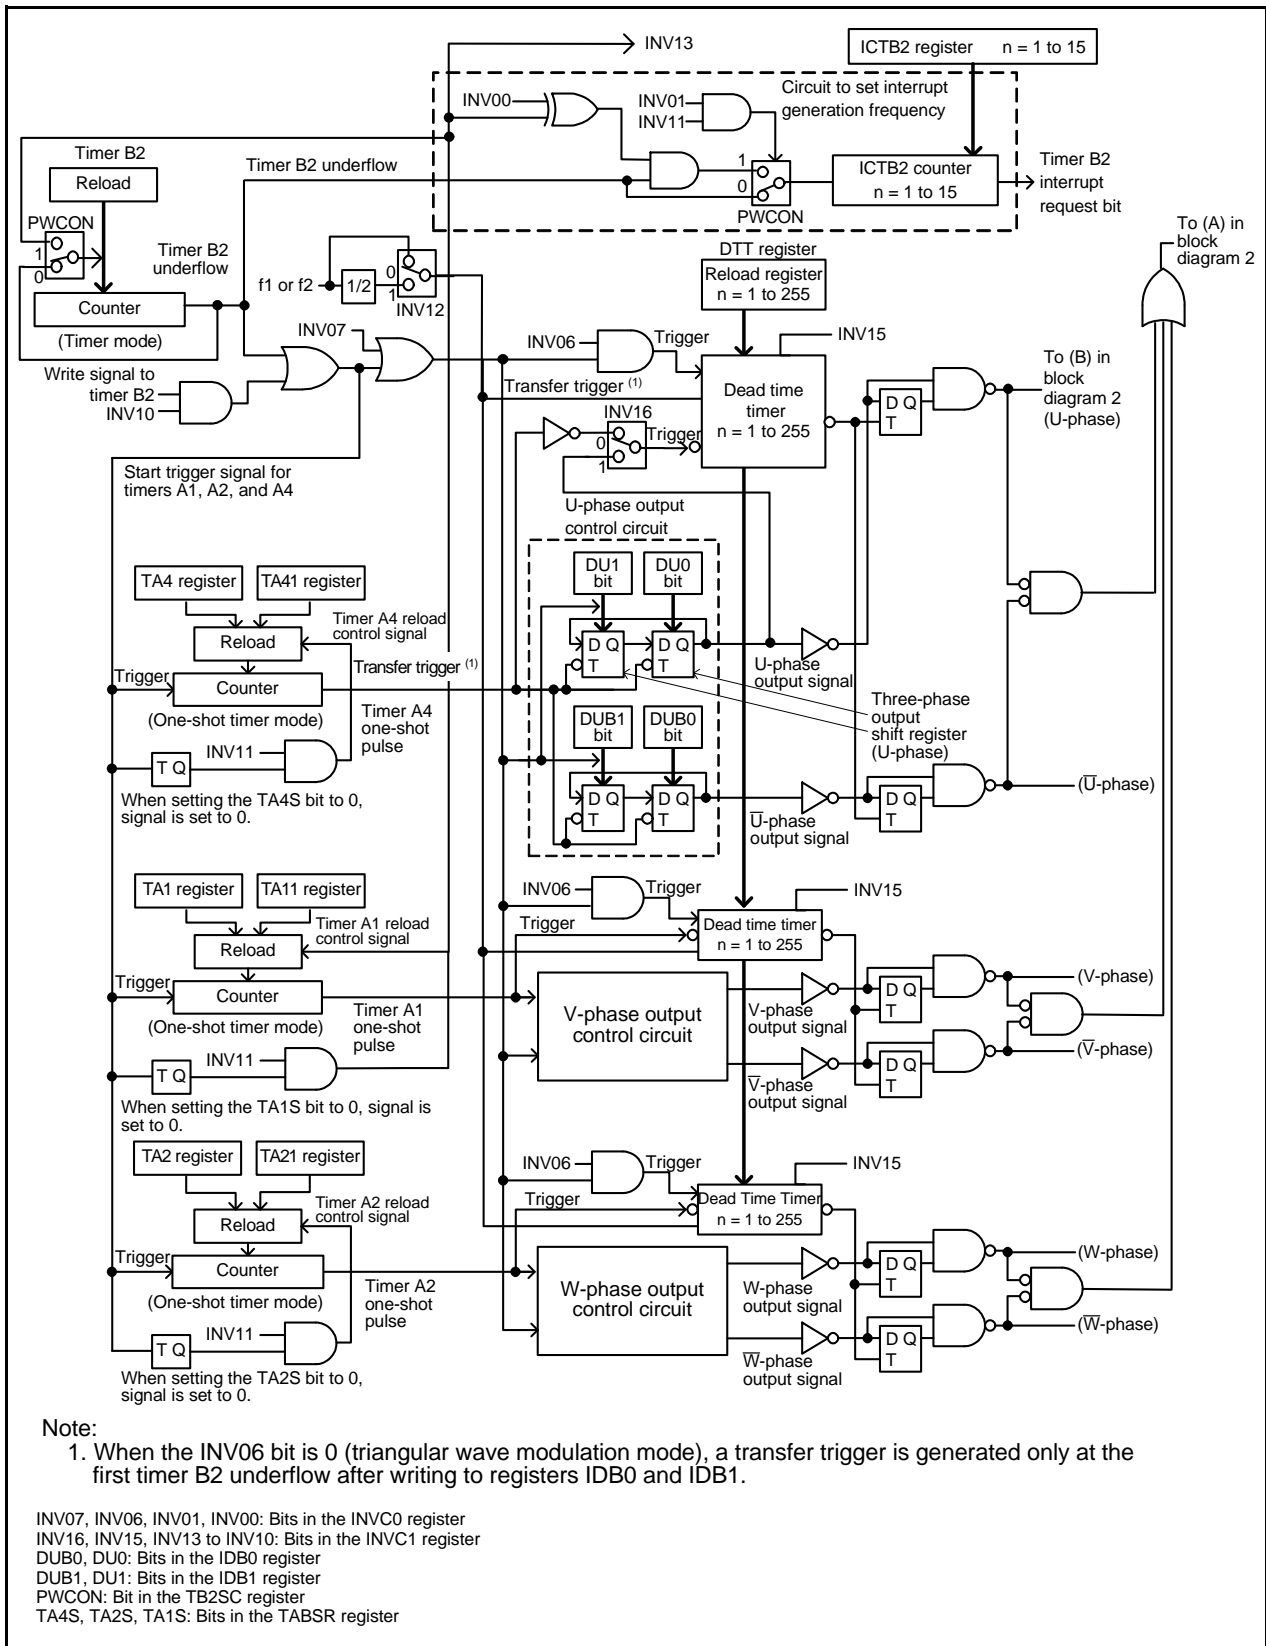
INV13

ICTB2 register n = 1 to 15

INV00

INV01

INV11

Circuit to set interrupt generation frequency

Timer B2

Reload

Timer B2 underflow

1

0

PWCON

ICTB2 counter n = 1 to 15

Timer B2 interrupt request bit

PWCON

1

0

Timer B2 underflow

0

f1 or f2

1/2

1

INV12

DTT register

Reload register n = 1 to 255

To (A) in block diagram 2

Counter

(Timer mode)

INV07

INV06

Trigger

INV15

Write signal to timer B2

INV10

Transfer trigger $^{(1)}$

Dead time timer n = 1 to 255

D Q T

To (B) in block diagram 2 (U-phase)

INV16

0

Trigger

1

Start trigger signal for timers A1, A2, and A4

U-phase output control circuit

TA4 register

TA41 register

DU1 bit

DU0 bit

Reload

Timer A4 reload control signal

D Q T

D Q T

Trigger

Counter

Transfer trigger $^{(1)}$

U-phase output signal

(One-shot timer mode)

Timer A4 one-shot pulse

Three-phase output shift register (U-phase)

DUB1 bit

DUB0 bit

T Q

INV11

D Q T

D Q T

D Q T

($\overline{U}$-phase)

When setting the TA4S bit to 0, signal is set to 0.

$\overline{U}$-phase output signal

TA1 register

TA11 register

INV06

Trigger

INV15

Timer A1 reload control signal

Trigger

Dead time timer n = 1 to 255

Reload

Trigger

Counter

Timer A1 one-shot pulse

V-phase output control circuit

V-phase output signal

D Q T

(V-phase)

(One-shot timer mode)

T Q

INV11

$\overline{V}$-phase output signal

D Q T

($\overline{V}$-phase)

When setting the TA1S bit to 0, signal is set to 0.

TA2 register

TA21 register

INV06

Trigger

INV15

Timer A2 reload control signal

Trigger

Dead Time Timer n = 1 to 255

Reload

Trigger

Counter

Timer A2 one-shot pulse

W-phase output control circuit

W-phase output signal

D Q T

(W-phase)

(One-shot timer mode)

T Q

INV11

$\overline{W}$-phase output signal

D Q T

($\overline{W}$-phase)

When setting the TA2S bit to 0, signal is set to 0.

Note:
1. When the INV06 bit is 0 (triangular wave modulation mode), a transfer trigger is generated only at the first timer B2 underflow after writing to registers IDB0 and IDB1.

INV07, INV06, INV01, INV00: Bits in the INVC0 register
INV16, INV15, INV13 to INV10: Bits in the INVC1 register
DUB0, DU0: Bits in the IDB0 register
DUB1, DU1: Bits in the IDB1 register
PWCON: Bit in the TB2SC register
TA4S, TA2S, TA1S: Bits in the TABSR register